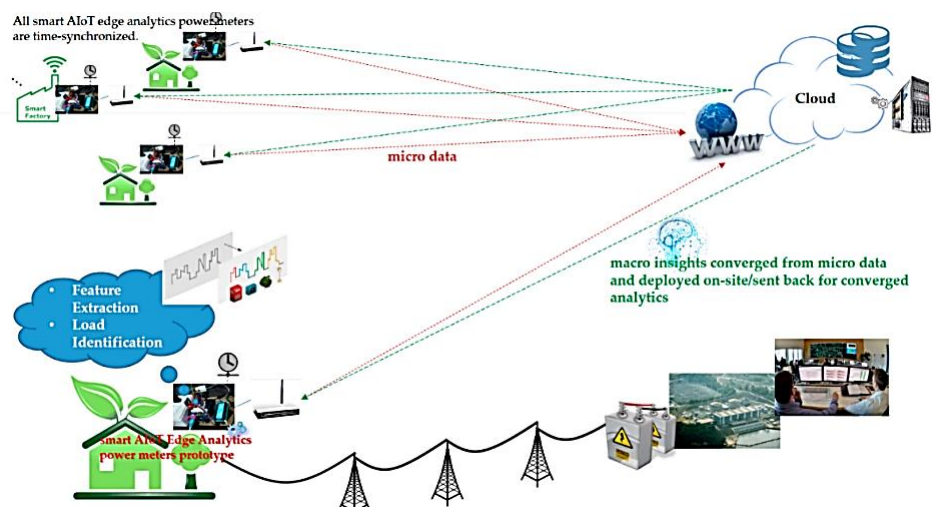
All smart AIoT edge analytics power meters are time-synchronized.

Smart Factory

Cloud

micro data

macro insights converged from micro data and deployed on-site/sent back for converged analytics

• Feature Extraction
• Load Identification

smart AIoT Edge Analytics power meters prototype